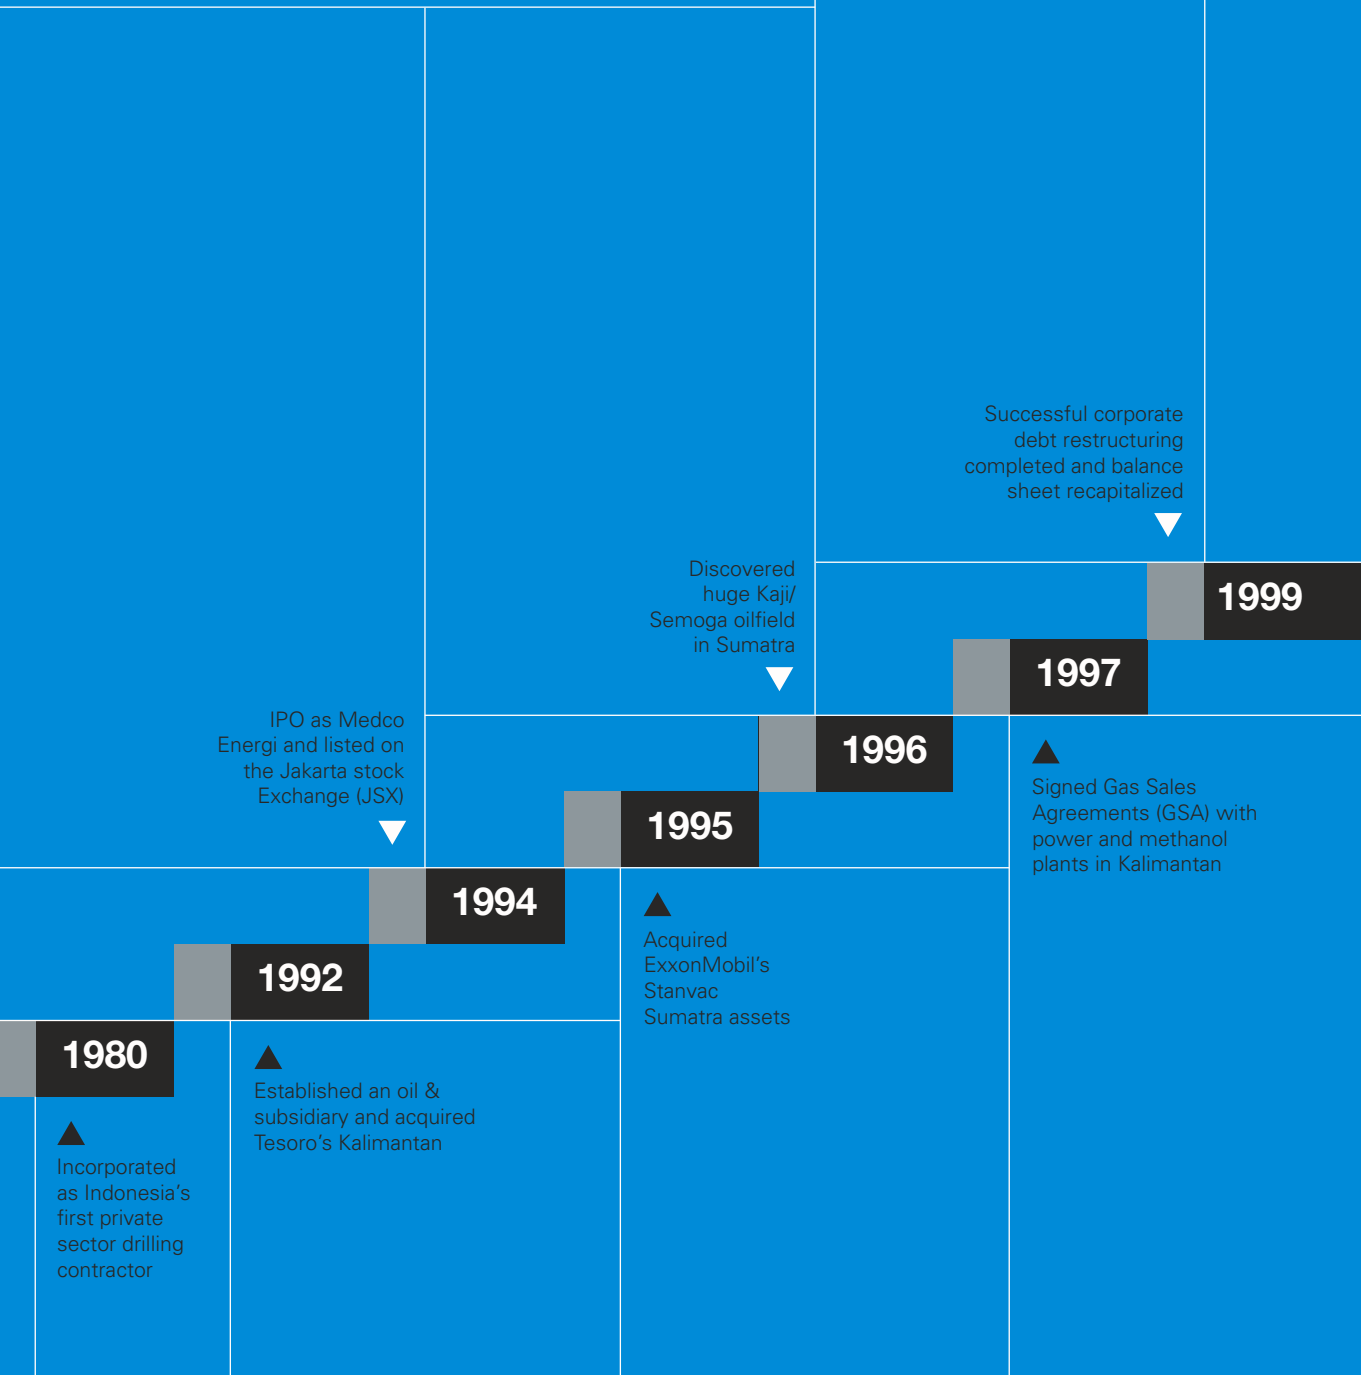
Successful corporate debt restructuring completed and balance sheet recapitalized

Discovered huge Kaji/ Semoga oilfield in Sumatra

IPO as Medco Energi and listed on the Jakarta stock Exchange (JSX)

1999

1997

1996

1995

1994

1992

1980

Signed Gas Sales Agreements (GSA) with power and methanol plants in Kalimantan

Acquired ExxonMobil's Stanvac Sumatra assets

Established an oil & subsidiary and acquired Tesoro's Kalimantan

Incorporated as Indonesia's first private sector drilling contractor